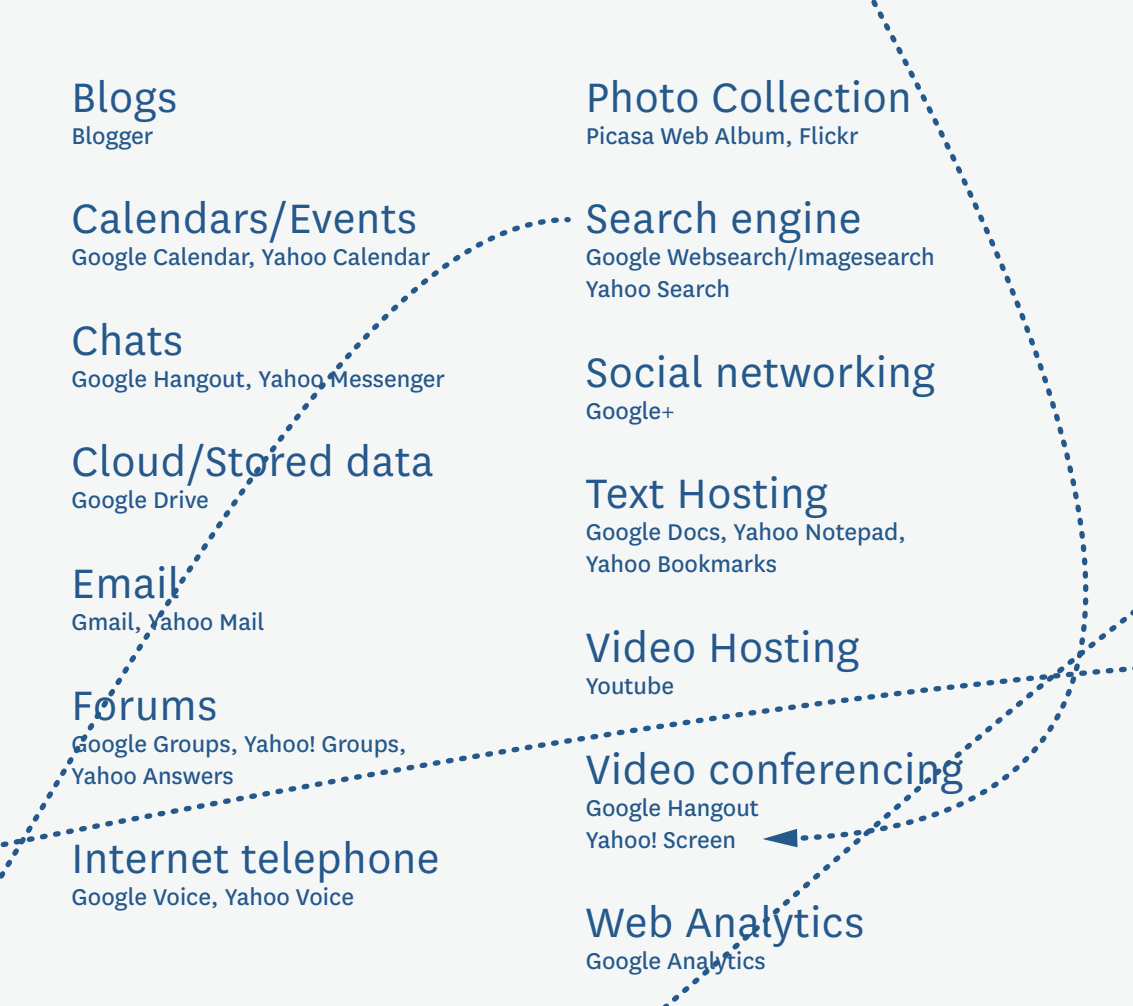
Blogs
Blogger

Calendars/Events
Google Calendar, Yahoo Calendar

Chats
Google Hangout, Yahoo Messenger

Cloud/Stored data
Google Drive

Email
Gmail, Yahoo Mail

Forums
Google Groups, Yahoo! Groups, Yahoo Answers

Internet telephone
Google Voice, Yahoo Voice

Photo Collection
Picasa Web Album, Flickr

Search engine
Google Websearch/Imagesearch
Yahoo Search

Social networking
Google+

Text Hosting
Google Docs, Yahoo Notepad, Yahoo Bookmarks

Video Hosting
Youtube

Video conferencing
Google Hangout
Yahoo! Screen

Web Analytics
Google Analytics